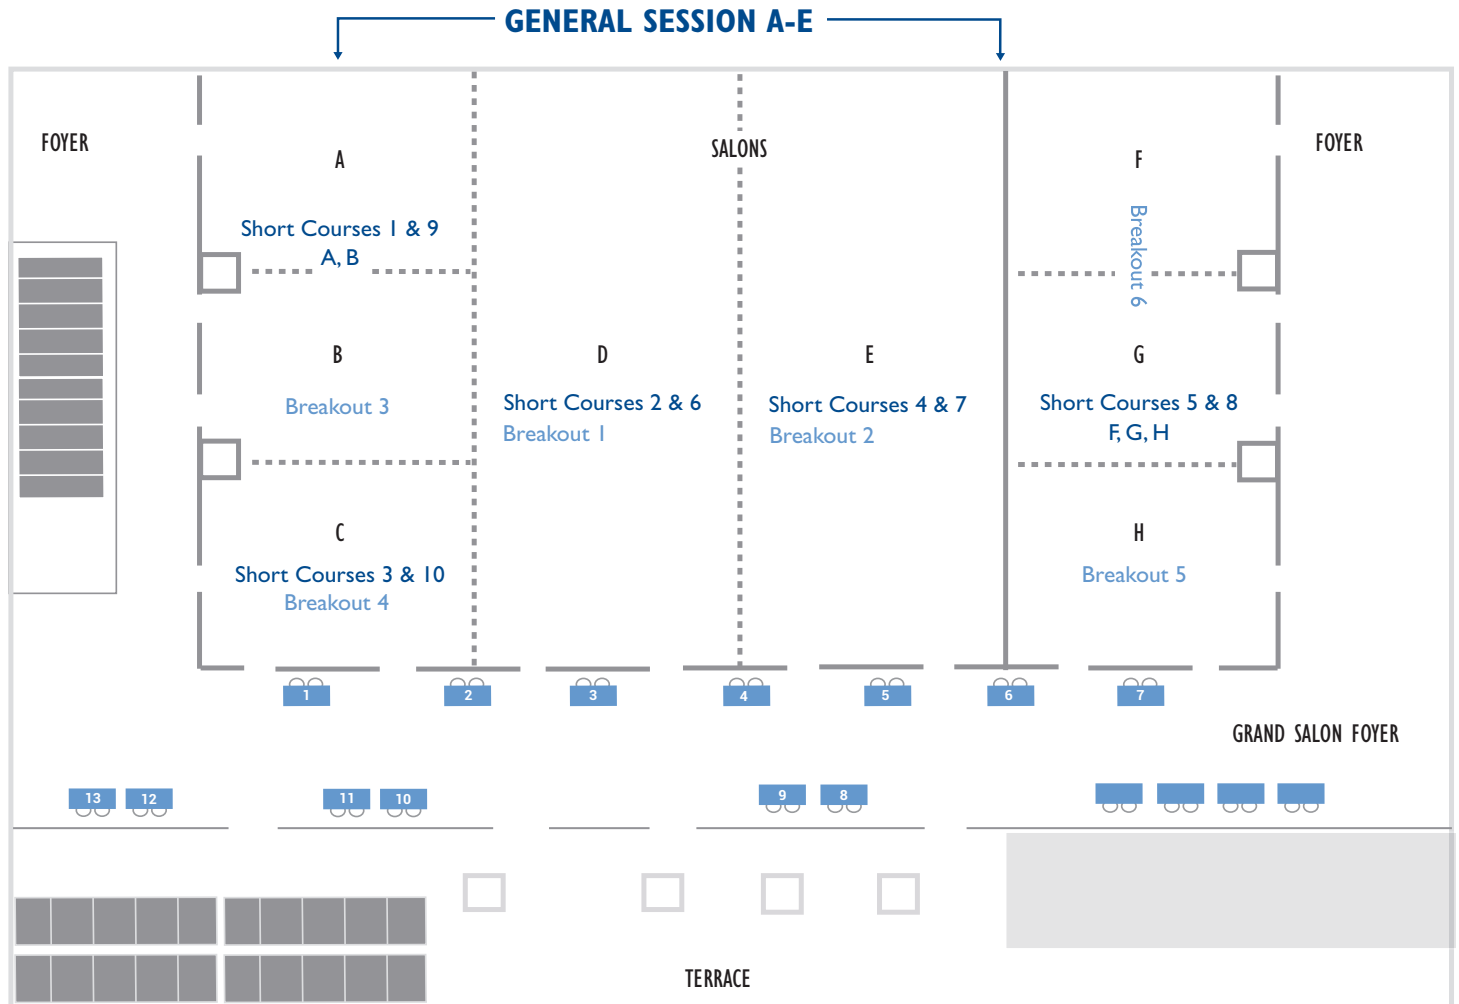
GENERAL SESSION A-E

FOYER

A

Short Courses 1 & 9
A, B

SALONS

F

Breakout 6

FOYER

B

Breakout 3

D

Short Courses 2 & 6
Breakout 1

E

Short Courses 4 & 7
Breakout 2

G

Short Courses 5 & 8
F, G, H

C

Short Courses 3 & 10
Breakout 4

H

Breakout 5

1 2 3 4 5 6 7

GRAND SALON FOYER

13 12 11 10 9 8

TERRACE